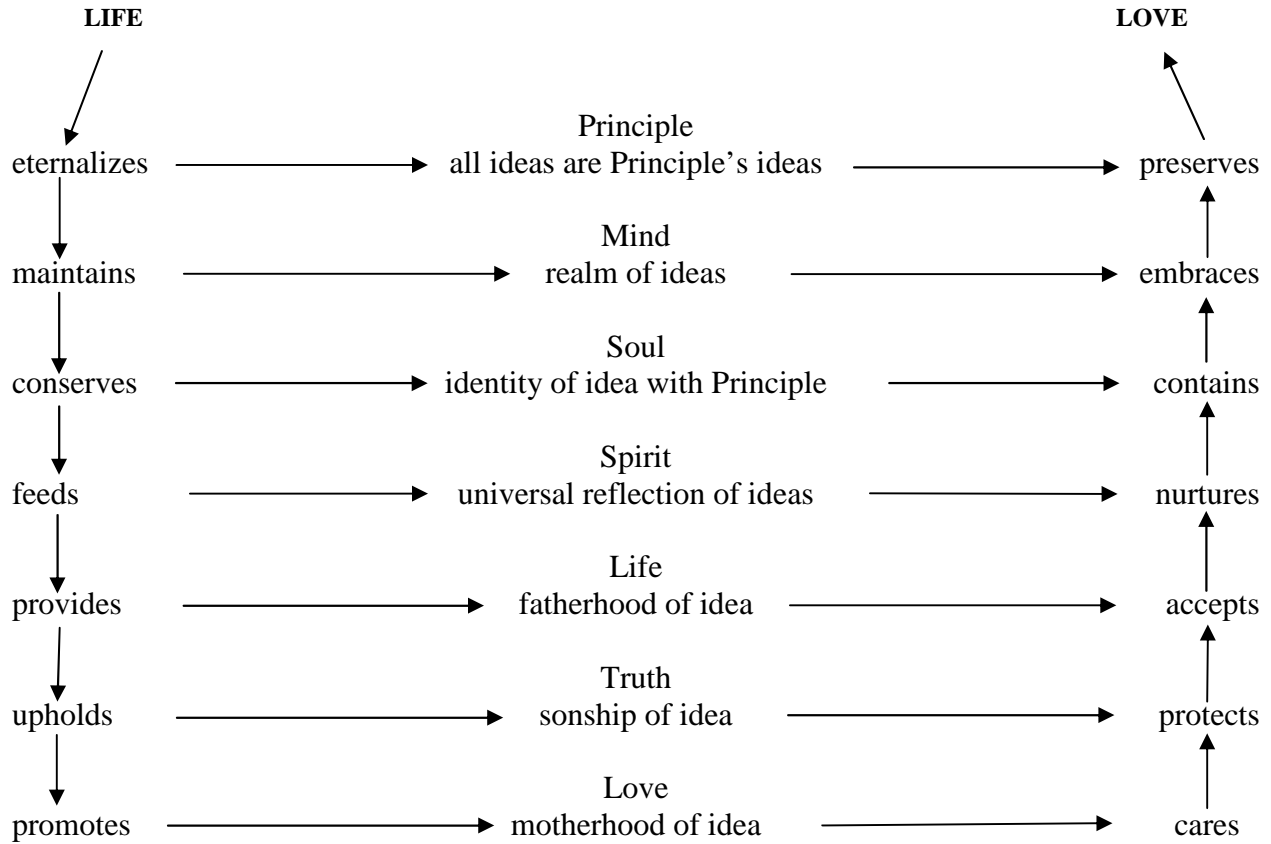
LIFE

LOVE

eternalizes

Principle
all ideas are Principle's ideas

preserves

maintains

Mind
realm of ideas

embraces

conserves

Soul
identity of idea with Principle

contains

feeds

Spirit
universal reflection of ideas

nurtures

provides

Life
fatherhood of idea

accepts

upholds

Truth
sonship of idea

protects

promotes

Love
motherhood of idea

cares